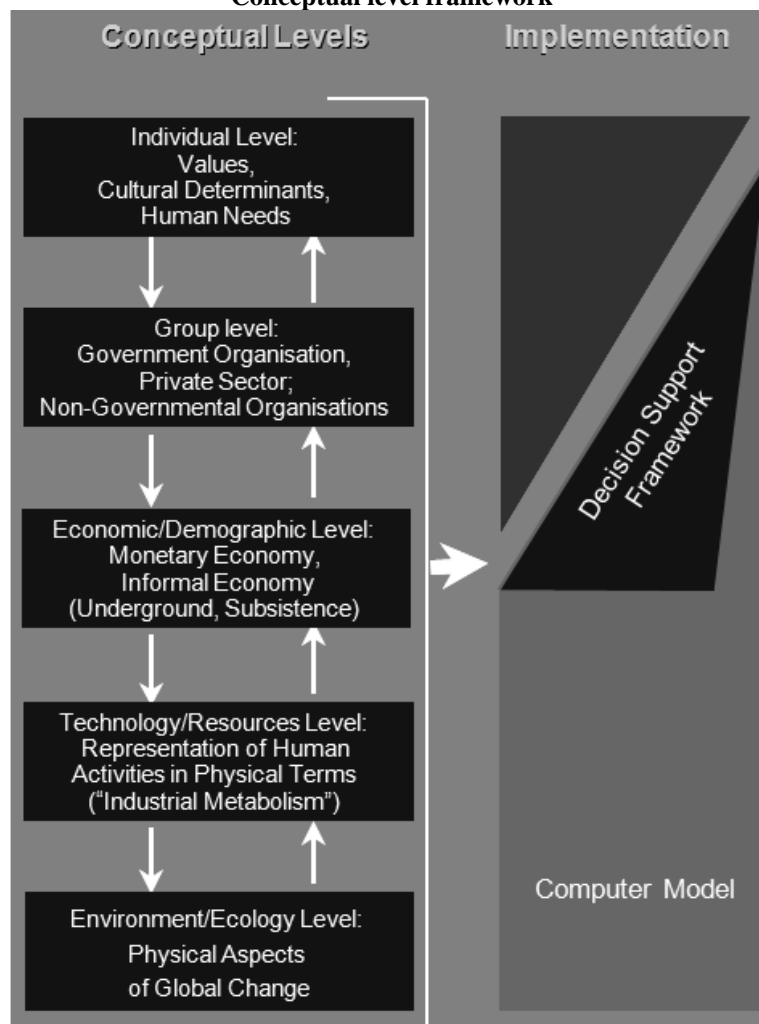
Conceptual level framework

Conceptual Levels

Implementation

Individual Level:
Values,
Cultural Determinants,
Human Needs

Group level:
Government Organisation,
Private Sector;
Non-Governmental Organisations

Economic/Demographic Level:
Monetary Economy,
Informal Economy
(Underground, Subsistence)

Technology/Resources Level:
Representation of Human
Activities in Physical Terms
("Industrial Metabolism")

Environment/Ecology Level:
Physical Aspects
of Global Change

Decision Support
Framework

Computer Model